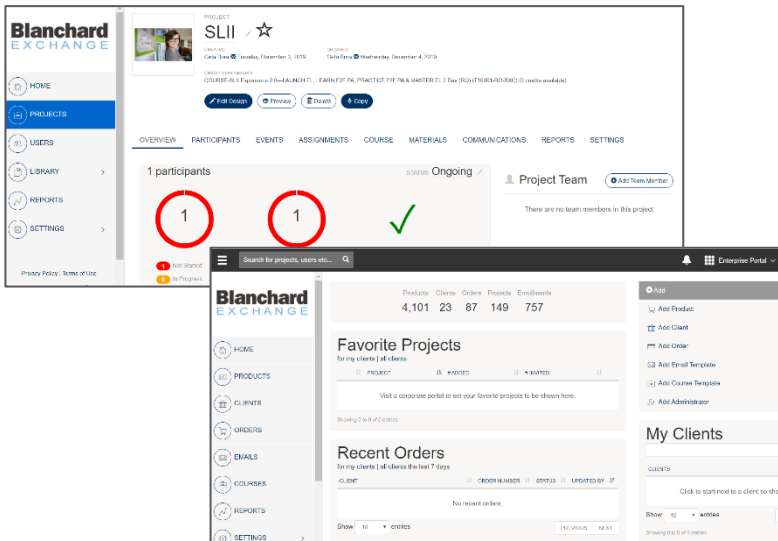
Blanchard
EXCHANGE

HOME
PROJECTS
USERS
LIBRARY
REPORTS
SETTINGS

Privacy Policy | Terms of Use

PROJECT
SLII

CREATED
Celia Fera Tuesday, December 3, 2019

UPDATED
Celia Fera Wednesday, December 4, 2019

COURSE-8.0 Experience 2.0—LAUNCH FL LEARN FOR PA, PRACTICE FOR PA & MASTER FL 2 Day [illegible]

Edit Design
Preview
Delete
Copy

OVERVIEW PARTICIPANTS EVENTS ASSIGNMENTS COURSE MATERIALS COMMUNICATIONS REPORTS SETTINGS

1 participants
STATUS Ongoing

1
1

1 Not Started
0 In Progress

Project Team
Add Team Member
There are no team members in this project.

Search for projects, users etc...
Enterprise Portal

Blanchard
EXCHANGE

HOME
PRODUCTS
CLIENTS
ORDERS
EMAILS
COURSES
REPORTS
SETTINGS

| Products | Clients | Orders | Projects | Enrollments |
|---|---|---|---|---|
| 4,101 | 23 | 87 | 149 | 757 |

Favorite Projects
for my clients | all clients

| PROJECT | ADDED | STARTED |
|---|---|---|

Visit a corporate portal to set your favorite projects to be shown here.

Showing 0 to 0 of 0 entries

Recent Orders
for my clients | all clients the last 7 days

| CLIENT | ORDER NUMBER | STATUS | UPDATED BY |
|---|---|---|---|

No recent orders.

Show 10 entries
PREVIOUS NEXT

Add
Add Product
Add Client
Add Order
Add Email Template
Add Course Template
Add Administrator

My Clients

CLIENTS

Click to start next to a client so sh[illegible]

Show 10 entries
Showing 0 to 0 of 0 entries